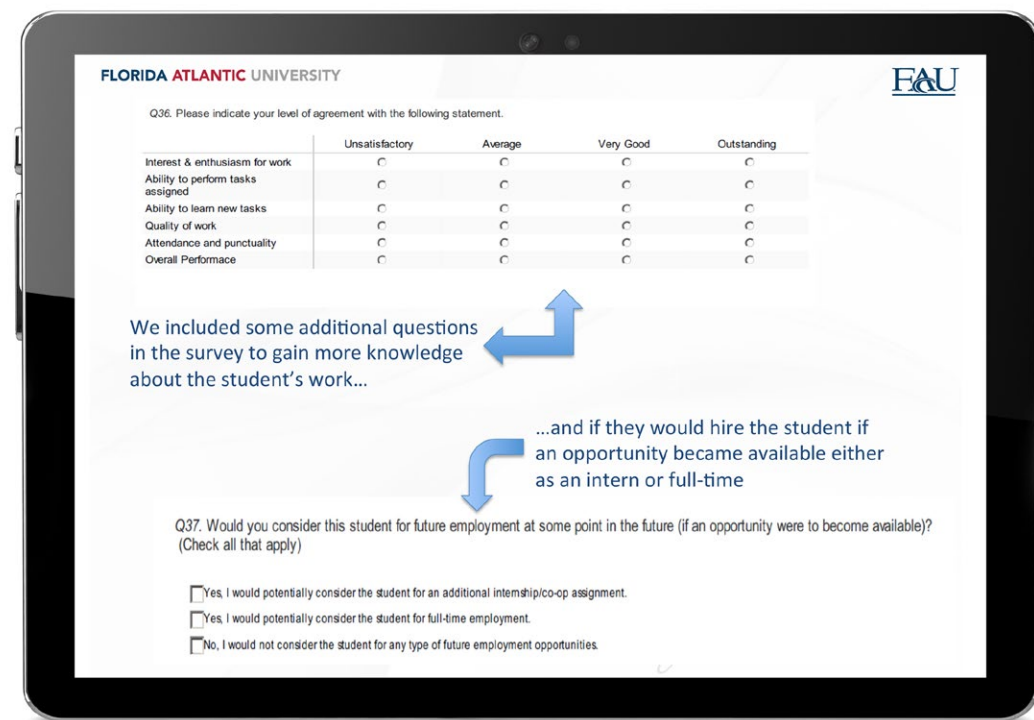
FLORIDA ATLANTIC UNIVERSITY

FAU

Q36. Please indicate your level of agreement with the following statement.

| | Unsatisfactory | Average | Very Good | Outstanding |
|---|---|---|---|---|
| Interest & enthusiasm for work | ○ | ○ | ○ | ○ |
| Ability to perform tasks assigned | ○ | ○ | ○ | ○ |
| Ability to learn new tasks | ○ | ○ | ○ | ○ |
| Quality of work | ○ | ○ | ○ | ○ |
| Attendance and punctuality | ○ | ○ | ○ | ○ |
| Overall Performace | ○ | ○ | ○ | ○ |

We included some additional questions in the survey to gain more knowledge about the student's work…

…and if they would hire the student if an opportunity became available either as an intern or full-time

Q37. Would you consider this student for future employment at some point in the future (if an opportunity were to become available)? (Check all that apply)

Yes, I would potentially consider the student for an additional internship/co-op assignment.

Yes, I would potentially consider the student for full-time employment.

No, I would not consider the student for any type of future employment opportunities.